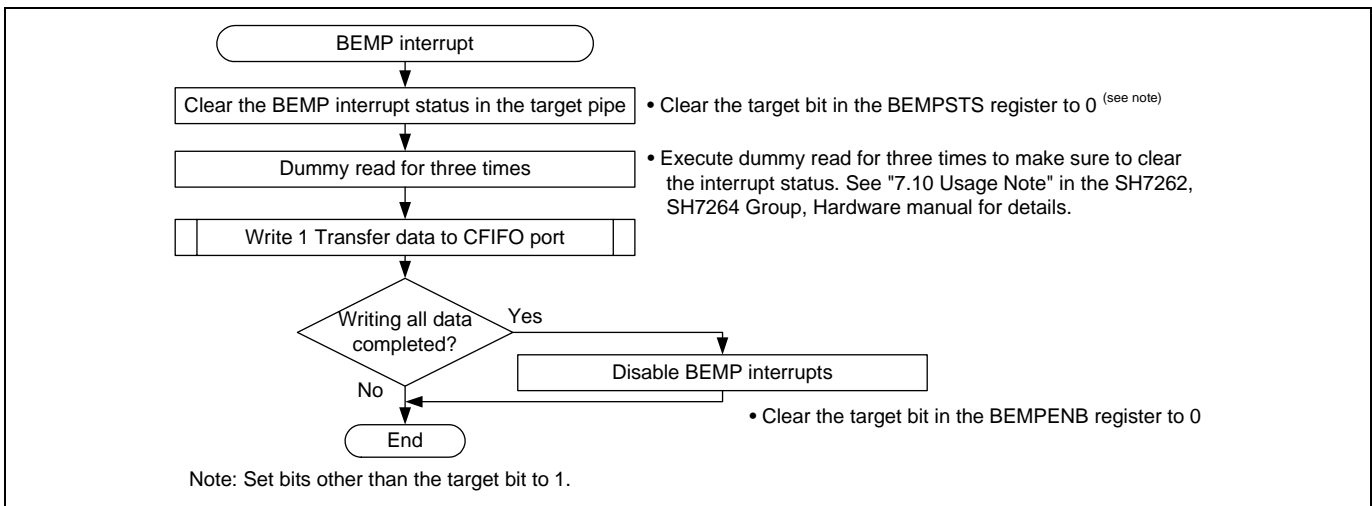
BEMP interrupt

Clear the BEMP interrupt status in the target pipe

• Clear the target bit in the BEMPSTS register to 0 $^{\text{(see note)}}$

Dummy read for three times

• Execute dummy read for three times to make sure to clear the interrupt status. See "7.10 Usage Note" in the SH7262, SH7264 Group, Hardware manual for details.

Write 1 Transfer data to CFIFO port

Writing all data completed?

Yes

Disable BEMP interrupts

No

• Clear the target bit in the BEMPENB register to 0

End

Note: Set bits other than the target bit to 1.